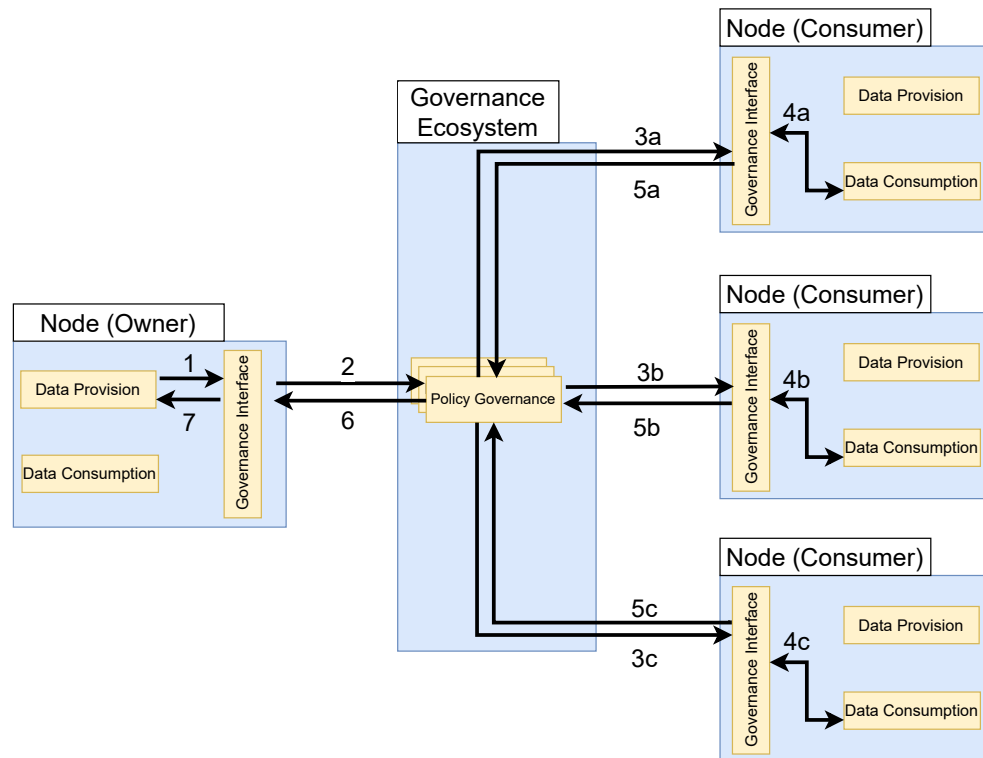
Node (Owner)

Data Provision

Data Consumption

1

7

Governance Interface

2

6

Governance Ecosystem

Policy Governance

3a

5a

3b

5b

5c

3c

Node (Consumer)

Governance Interface

4a

Data Provision

Data Consumption

Node (Consumer)

Governance Interface

4b

Data Provision

Data Consumption

Node (Consumer)

Governance Interface

4c

Data Provision

Data Consumption